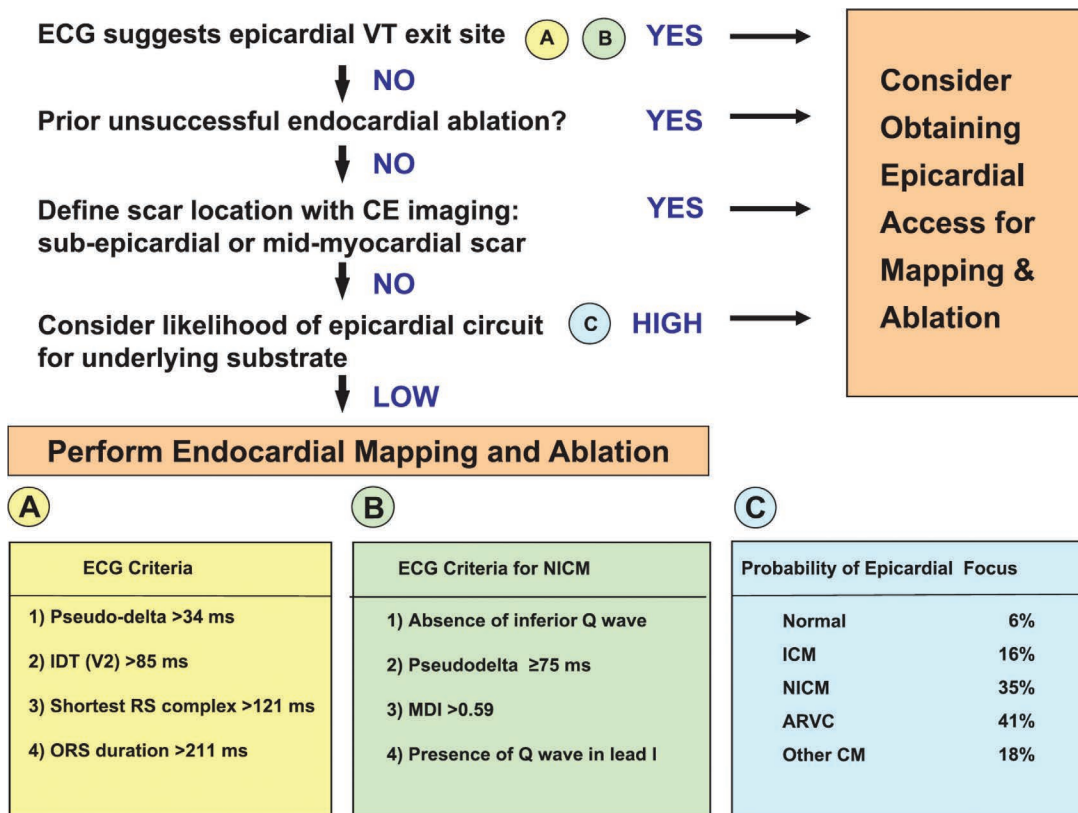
ECG suggests epicardial VT exit site A B YES

NO

Prior unsuccessful endocardial ablation? YES

NO

Define scar location with CE imaging: sub-epicardial or mid-myocardial scar YES

NO

Consider likelihood of epicardial circuit for underlying substrate C HIGH

LOW

Consider Obtaining Epicardial Access for Mapping & Ablation

Perform Endocardial Mapping and Ablation

A

ECG Criteria

1) Pseudo-delta >34 ms

2) IDT (V2) >85 ms

3) Shortest RS complex >121 ms

4) ORS duration >211 ms

B

ECG Criteria for NICM

1) Absence of inferior Q wave

2) Pseudodelta ≥75 ms

3) MDI >0.59

4) Presence of Q wave in lead I

C

Probability of Epicardial Focus

| | |
|---|---|
| Normal | 6% |
| ICM | 16% |
| NICM | 35% |
| ARVC | 41% |
| Other CM | 18% |